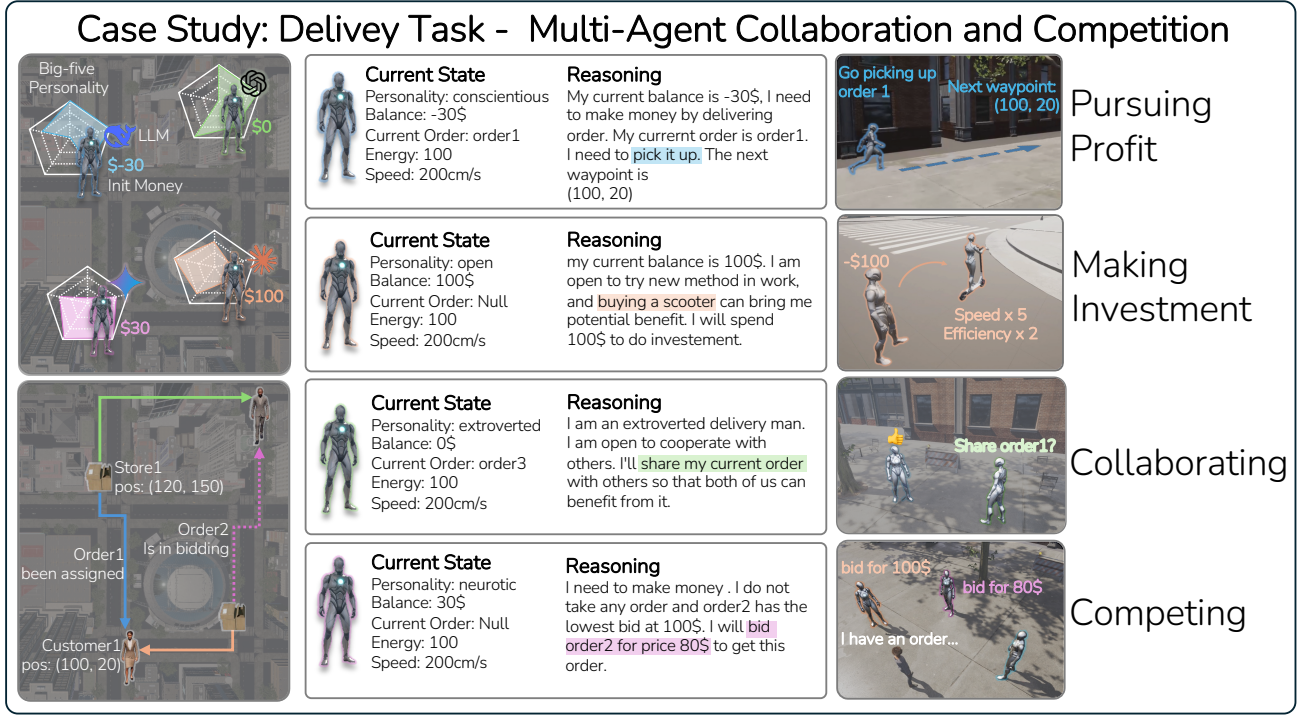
Case Study: Delivey Task - Multi-Agent Collaboration and Competition

Big-five Personality

LLM

$-30
Init Money

$0

$30

$100

Store1
pos: (120, 150)

Order2
Is in bidding

Order1
been assigned

Customer1
pos: (100, 20)

Current State
Personality: conscientious
Balance: -30$
Current Order: order1
Energy: 100
Speed: 200cm/s

Reasoning
My current balance is -30$, I need to make money by delivering order. My currernt order is order1. I need to pick it up. The next waypoint is
(100, 20)

Go picking up order 1

Next waypoint: (100, 20)

Pursuing Profit

Current State
Personality: open
Balance: 100$
Current Order: Null
Energy: 100
Speed: 200cm/s

Reasoning
my current balance is 100$. I am open to try new method in work, and buying a scooter can bring me potential benefit. I will spend 100$ to do investement.

-$100

Speed x 5
Efficiency x 2

Making Investment

Current State
Personality: extroverted
Balance: 0$
Current Order: order3
Energy: 100
Speed: 200cm/s

Reasoning
I am an extroverted delivery man. I am open to cooperate with others. I'll share my current order with others so that both of us can benefit from it.

Share order1?

Collaborating

Current State
Personality: neurotic
Balance: 30$
Current Order: Null
Energy: 100
Speed: 200cm/s

Reasoning
I need to make money . I do not take any order and order2 has the lowest bid at 100$. I will bid order2 for price 80$ to get this order.

bid for 100$

bid for 80$

I have an order...

Competing